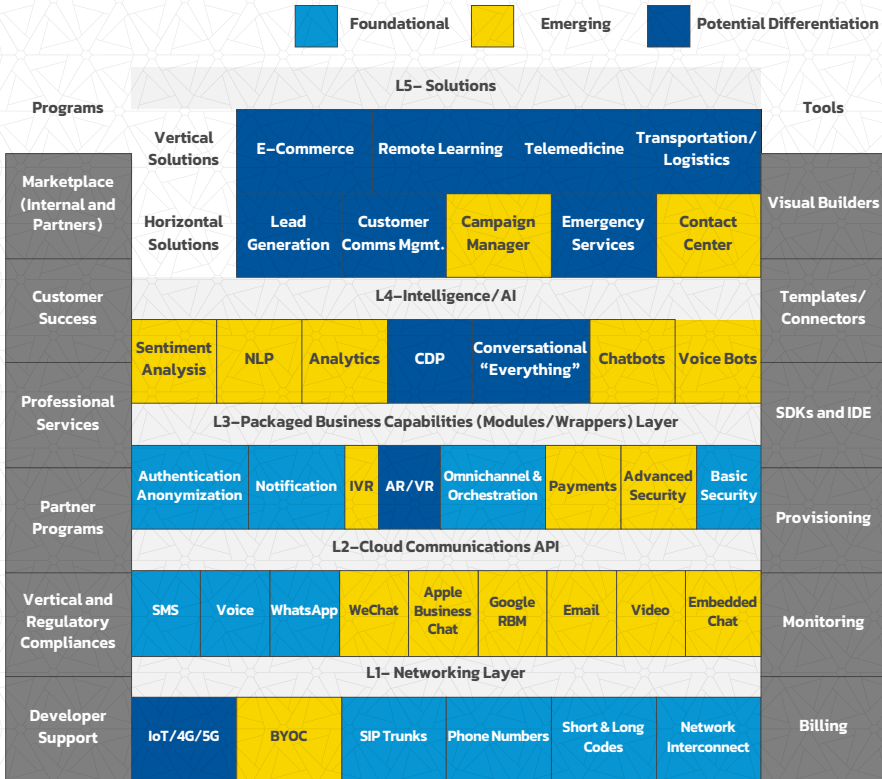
Foundational Emerging Potential Differentiation

Programs

L5– Solutions

Tools

Marketplace (Internal and Partners)

Vertical Solutions

E-Commerce

Remote Learning

Telemedicine

Transportation/ Logistics

Visual Builders

Horizontal Solutions

Lead Generation

Customer Comms Mgmt.

Campaign Manager

Emergency Services

Contact Center

Customer Success

L4–Intelligence/AI

Templates/ Connectors

Sentiment Analysis

NLP

Analytics

CDP

Conversational "Everything"

Chatbots

Voice Bots

Professional Services

L3–Packaged Business Capabilities (Modules/Wrappers) Layer

SDKs and IDE

Authentication Anonymization

Notification

IVR

AR/VR

Omnichannel & Orchestration

Payments

Advanced Security

Basic Security

Partner Programs

L2–Cloud Communications API

Provisioning

Vertical and Regulatory Compliances

SMS

Voice

WhatsApp

WeChat

Apple Business Chat

Google RBM

Email

Video

Embedded Chat

Monitoring

L1– Networking Layer

Developer Support

IoT/4G/5G

BYOC

SIP Trunks

Phone Numbers

Short & Long Codes

Network Interconnect

Billing